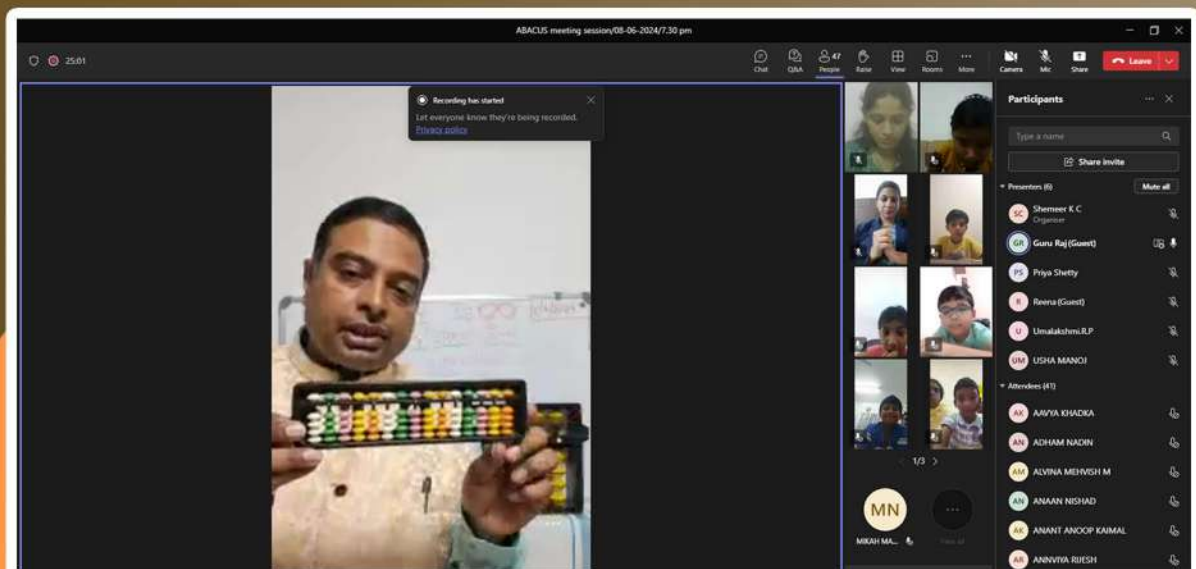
ABACUS meeting session/08-06-2024/7.30 pm

25:01

Chat Q&A 47 People Raise View Rooms More Camera Mic Share Leave

Recording has started
Let everyone know they're being recorded.
Privacy policy

Participants

Type a name

Share invite

Presenters (6) Mute all

SC Shemeer K C Organiser
GR Guru Raj (Guest)
PS Priya Shetty
R Reena (Guest)
U Umalakshmi.R.P
UM USHA MANOJ

Attendees (41)

AK AAVYA KHADKA
AN ADHAM NADIN
AM ALVINA MEHVISH M
AN ANAAN NISHAD
AK ANANT ANOOP KAIMAL
AR ANNVIYA RIJESH

1/3

MN
MIKAH MA...

View all